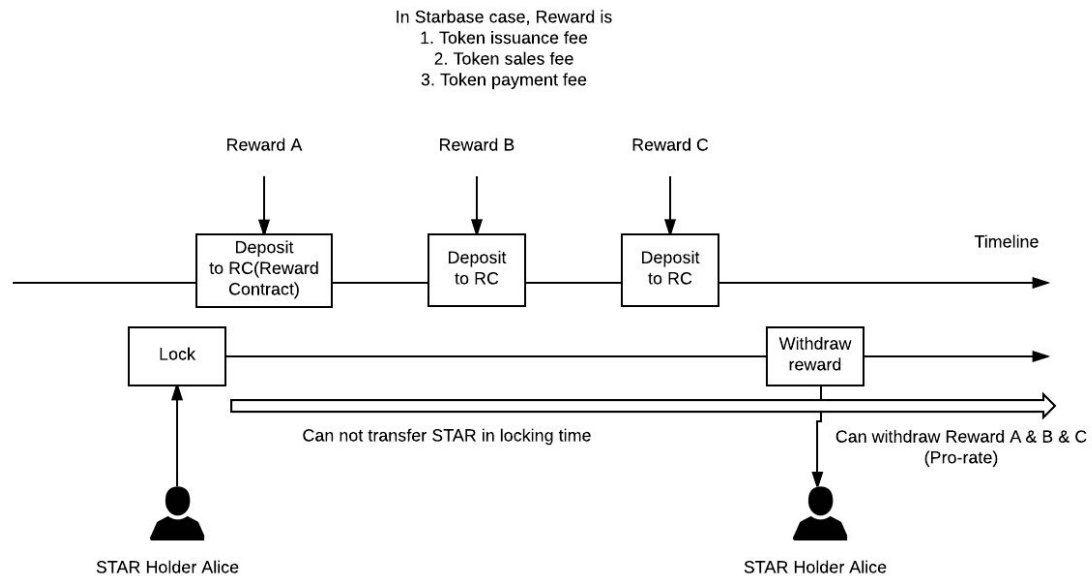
In Starbase case, Reward is
1. Token issuance fee
2. Token sales fee
3. Token payment fee

Reward A

Reward B

Reward C

Deposit to RC(Reward Contract)

Deposit to RC

Deposit to RC

Timeline

Lock

Withdraw reward

Can not transfer STAR in locking time

Can withdraw Reward A & B & C (Pro-rate)

STAR Holder Alice

STAR Holder Alice